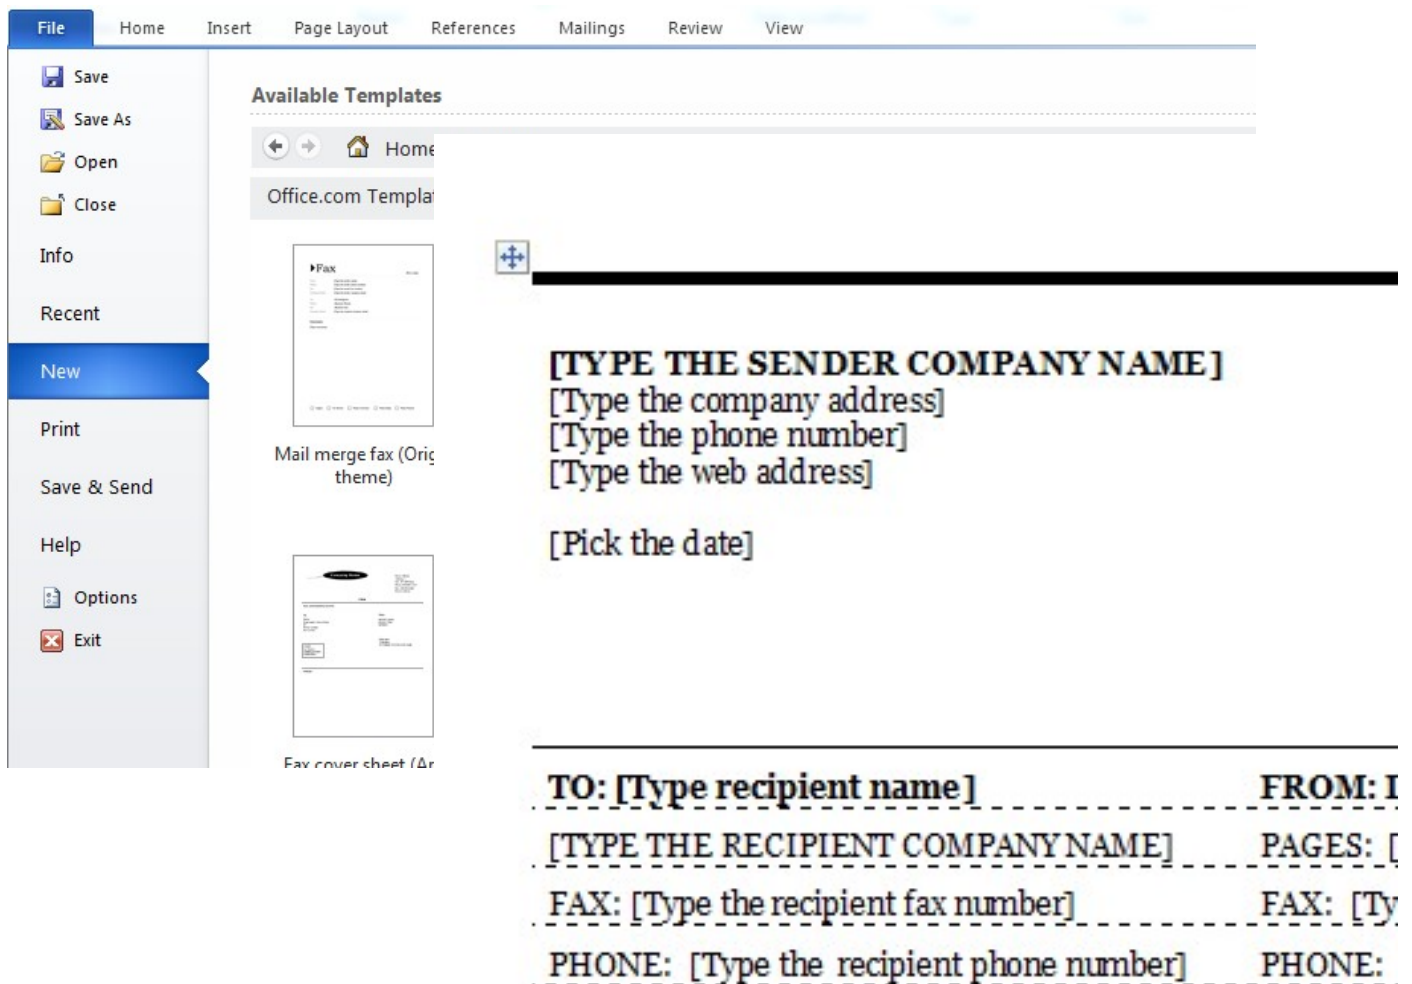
File Home Insert Page Layout References Mailings Review View

Save
Save As
Open
Close
Info
Recent
New
Print
Save & Send
Help
Options
Exit

Available Templates

Home

Office.com Templa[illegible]

Fax

Mail merge fax (Orig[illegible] theme)

Fax cover sheet (Ar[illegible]

[TYPE THE SENDER COMPANY NAME]
[Type the company address]
[Type the phone number]
[Type the web address]

[Pick the date]

| TO: [Type recipient name] | FROM: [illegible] |
|---|---|
| [TYPE THE RECIPIENT COMPANY NAME] | PAGES: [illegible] |
| FAX: [Type the recipient fax number] | FAX: [Ty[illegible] |
| PHONE: [Type the recipient phone number] | PHONE: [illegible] |